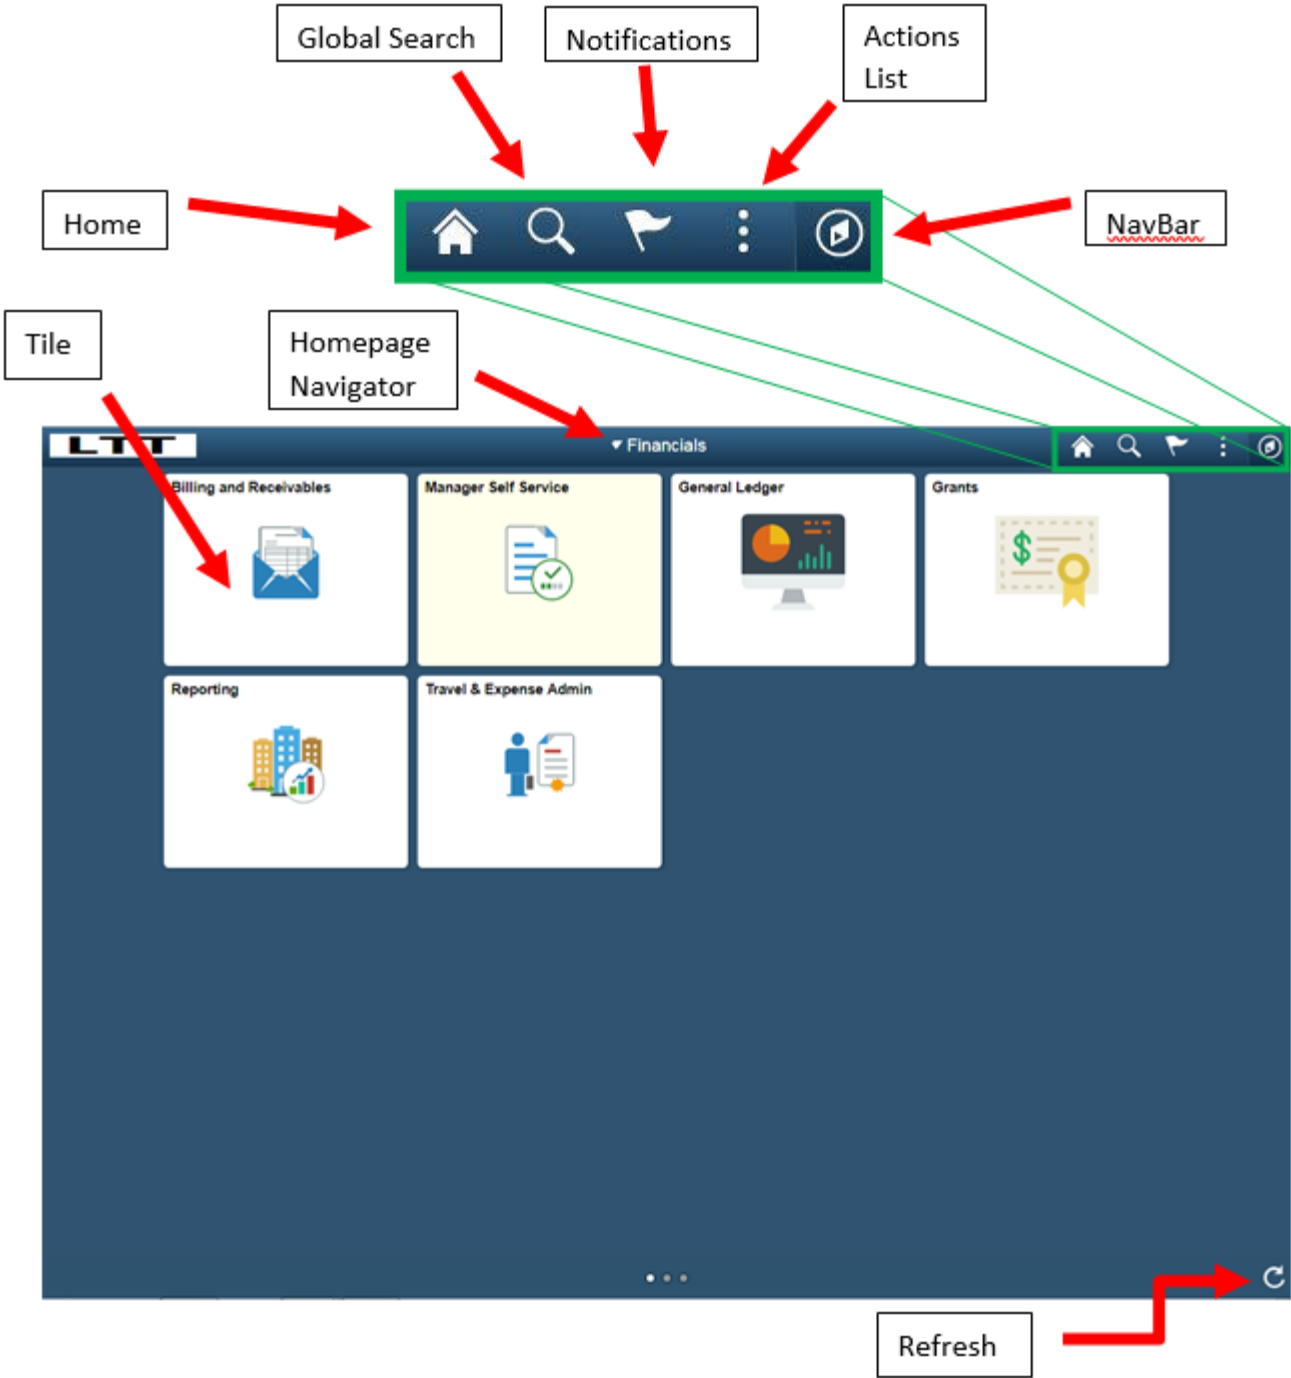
Global Search

Notifications

Actions List

Home

NavBar

Tile

Homepage Navigator

LTT

▾ Financials

Billing and Receivables

Manager Self Service

General Ledger

Grants

Reporting

Travel & Expense Admin

Refresh